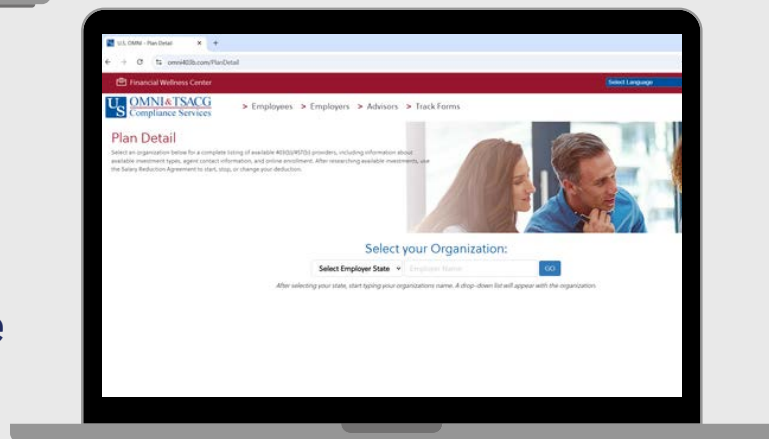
U.S. OMNI – Plan Detail
omni403b.com/PlanDetail

Financial Wellness Center
Select Language

US OMNI&TSACG Compliance Services
> Employees > Employers > Advisors > Track Forms

Plan Detail

Select an organization below for a complete listing of available 403(b)/457(b) providers, including information about available investment types, agent contact information, and online enrollment. After researching available investments, use the Salary Reduction Agreement to start, stop, or change your deduction.

Select your Organization:

Select Employer State
Employer Name
GO

After selecting your state, start typing your organizations name. A drop-down list will appear with the organization.

e